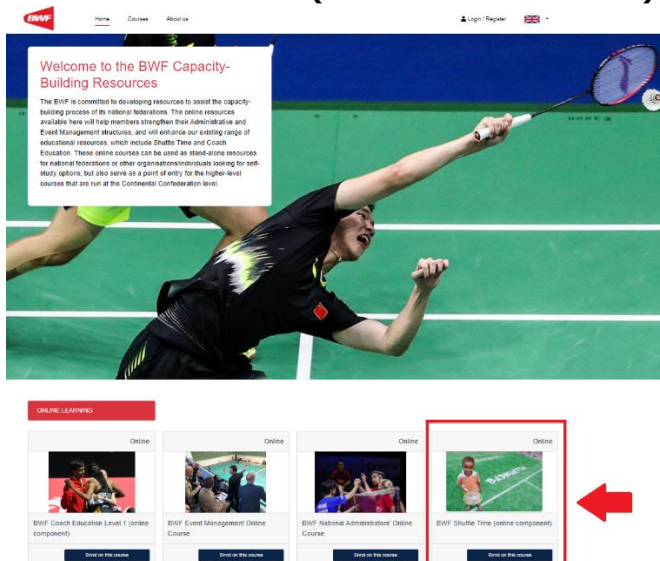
BWF

Home Courses About us

Login / Register

Welcome to the BWF Capacity-Building Resources

The BWF is committed to developing resources to assist the capacity-building process of its national federations. The online resources available here will help members strengthen their Administrative and Event Management structures, and will enhance our existing range of educational resources, which include Shuttle Time and Coach Education. These online courses can be used as stand-alone resources for national federations or other organisations/individuals looking for self-study options, but also serve as a point of entry for the higher-level courses that are run at the Continental Confederation level.

ONLINE LEARNING

Online
BWF Coach Education Level 1 (online component)
Enrol on this course

Online
BWF Event Management Online Course
Enrol on this course

Online
BWF National Administrators' Online Course
Enrol on this course

Online
BWF Shuttle Time (online component)
Enrol on this course